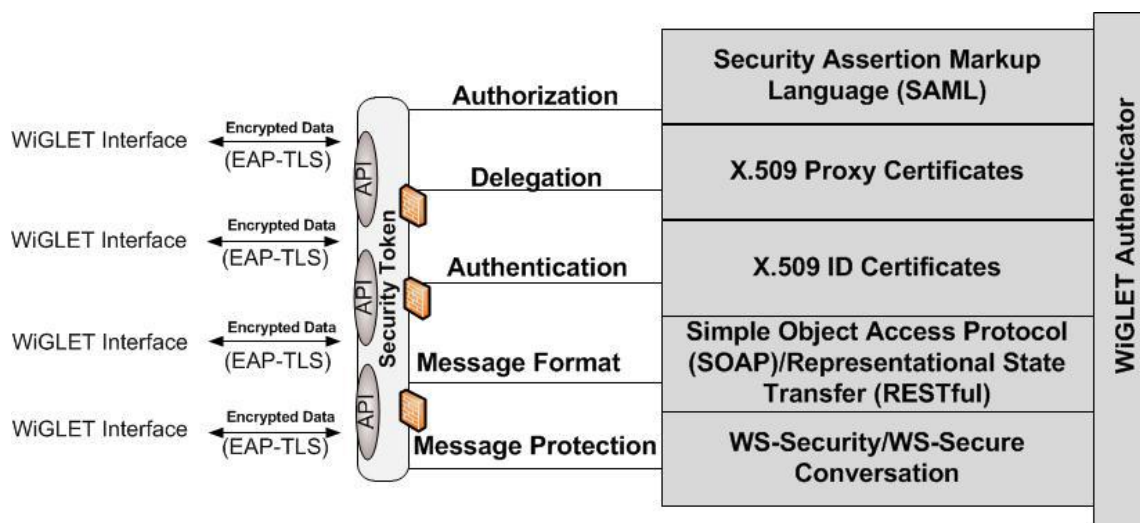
WiGLET Interface
Encrypted Data
(EAP-TLS)

WiGLET Interface
Encrypted Data
(EAP-TLS)

WiGLET Interface
Encrypted Data
(EAP-TLS)

WiGLET Interface
Encrypted Data
(EAP-TLS)

API
API
API
Security Token

Authorization
Delegation
Authentication
Message Format
Message Protection

Security Assertion Markup Language (SAML)

X.509 Proxy Certificates

X.509 ID Certificates

Simple Object Access Protocol (SOAP)/Representational State Transfer (RESTful)

WS-Security/WS-Secure Conversation

WiGLET Authenticator